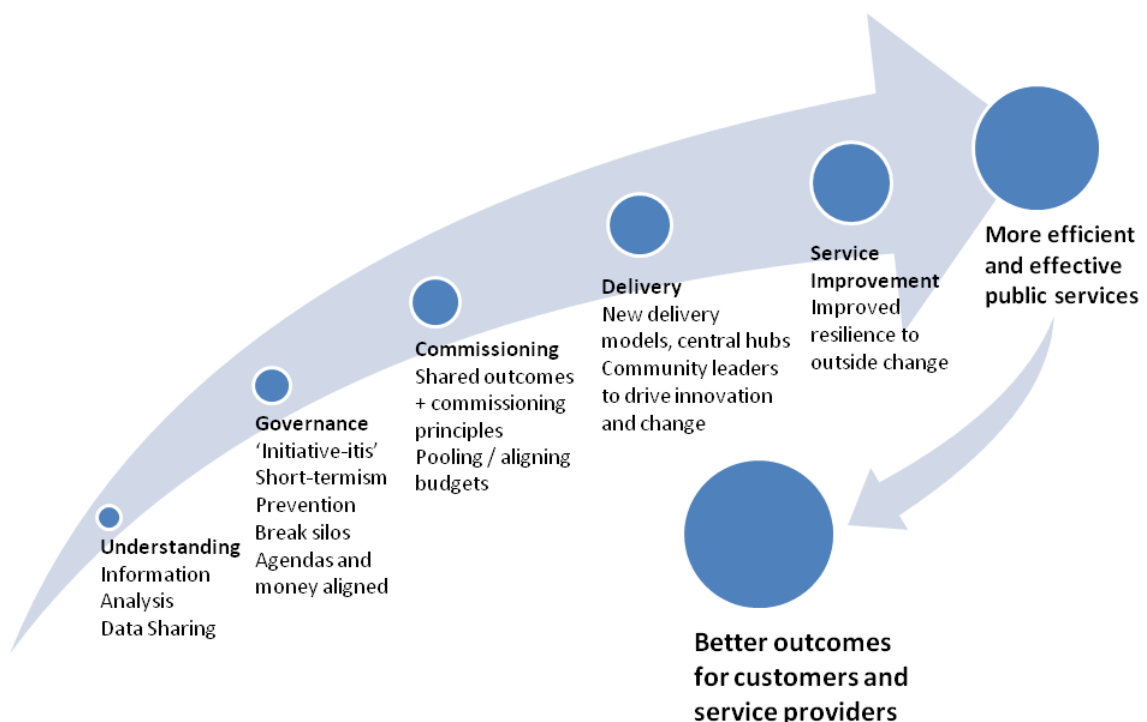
Understanding
Information
Analysis
Data Sharing

Governance
'Initiative-itis'
Short-termism
Prevention
Break silos
Agendas and money aligned

Commissioning
Shared outcomes + commissioning principles
Pooling / aligning budgets

Delivery
New delivery models, central hubs
Community leaders to drive innovation and change

Service Improvement
Improved resilience to outside change

More efficient and effective public services

Better outcomes for customers and service providers